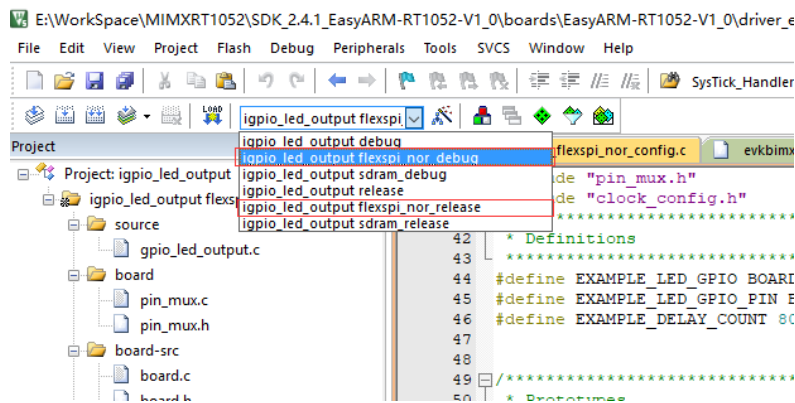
E:\WorkSpace\MIMXRT1052\SDK_2.4.1_EasyARM-RT1052-V1_0\boards\EasyARM-RT1052-V1_0\driver_e

File Edit View Project Flash Debug Peripherals Tools SVCS Window Help

SysTick_Handler

LOAD

igpio_led_output flexspi_

Project

Project: igpio_led_output

igpio_led_output flexspi

source

gpio_led_output.c

board

pin_mux.c

pin_mux.h

board-src

board.c

board.h

igpio_led_output debug
igpio_led_output flexspi_nor_debug
igpio_led_output sdram_debug
igpio_led_output release
igpio_led_output flexspi_nor_release
igpio_led_output sdram_release

flexspi_nor_config.c

evkbimx

ude "pin_mux.h"
ude "clock_config.h"
42 * Definitions
43
44 #define EXAMPLE_LED_GPIO BOARD
45 #define EXAMPLE_LED_GPIO_PIN B
46 #define EXAMPLE_DELAY_COUNT 80
47
48
49 /***************************
50 * Prototypes